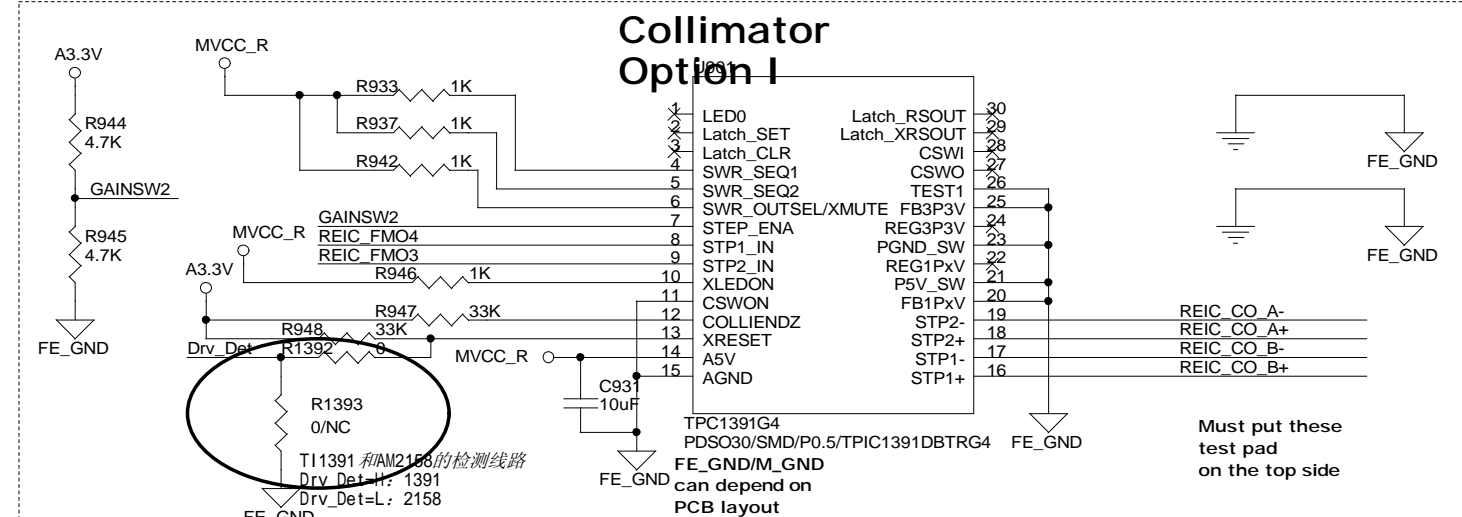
Collimator
Option I

A3.3V
MVCC_R
R944
4.7K
GAINSW2
R945
4.7K
FE_GND

R933 1K
R937 1K
R942 1K
GAINSW2
MVCC_R
REIC_FMO4
REIC_FMO3
A3.3V
R946 1K
R947 33K
R948 33K
Drv_Det R1392 0
MVCC_R

U901
1 LED0
2 Latch_SET
3 Latch_CLR
4 SWR_SEQ1
5 SWR_SEQ2
6 SWR_OUTSEL/XMUTE
7 STEP_ENA
8 STP1_IN
9 STP2_IN
10 XLEDON
11 CSWON
12 COLLIENDZ
13 XRESET
14 A5V
15 AGND

Latch_RSOUT 30
Latch_XRSOUT 29
CSWI 28
CSWO 27
TEST1 26
FB3P3V 25
REG3P3V 24
PGND_SW 23
REG1PxV 22
P5V_SW 21
FB1PxV 20
STP2- 19
STP2+ 18
STP1- 17
STP1+ 16

REIC_CO_A-
REIC_CO_A+
REIC_CO_B-
REIC_CO_B+

FE_GND
FE_GND

C931
10uF

TPC1391G4
PDSO30/SMD/P0.5/TPIC1391DBTRG4
FE_GND

R1393
0/NC
TI1391和AM2158的检测线路
Drv_Det=H: 1391
Drv_Det=L: 2158
FE_GND

FE_GND
FE_GND/M_GND
can depend on
PCB layout

Must put these
test pad
on the top side